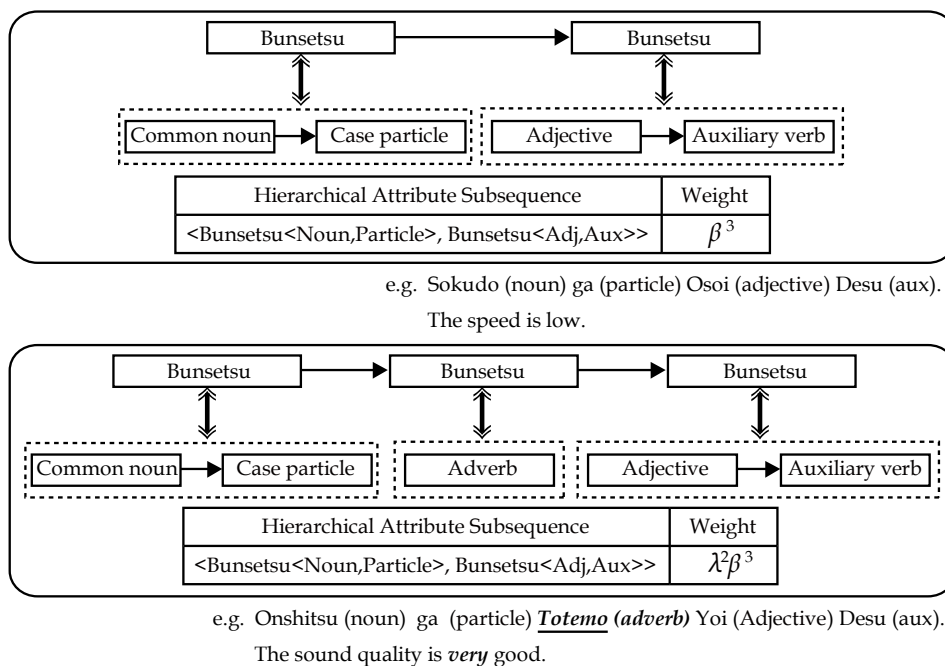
Bunsetsu

Bunsetsu

Common noun

Case particle

Adjective

Auxiliary verb

| Hierarchical Attribute Subsequence | Weight |
|---|---|
| <Bunsetsu<Noun,Particle>, Bunsetsu<Adj,Aux>> | $\beta^3$ |

e.g. Sokudo (noun) ga (particle) Osoi (adjective) Desu (aux).
The speed is low.

Bunsetsu

Bunsetsu

Bunsetsu

Common noun

Case particle

Adverb

Adjective

Auxiliary verb

| Hierarchical Attribute Subsequence | Weight |
|---|---|
| <Bunsetsu<Noun,Particle>, Bunsetsu<Adj,Aux>> | $\lambda^2\beta^3$ |

e.g. Onshitsu (noun) ga (particle) Totemo (adverb) Yoi (Adjective) Desu (aux).
The sound quality is very good.